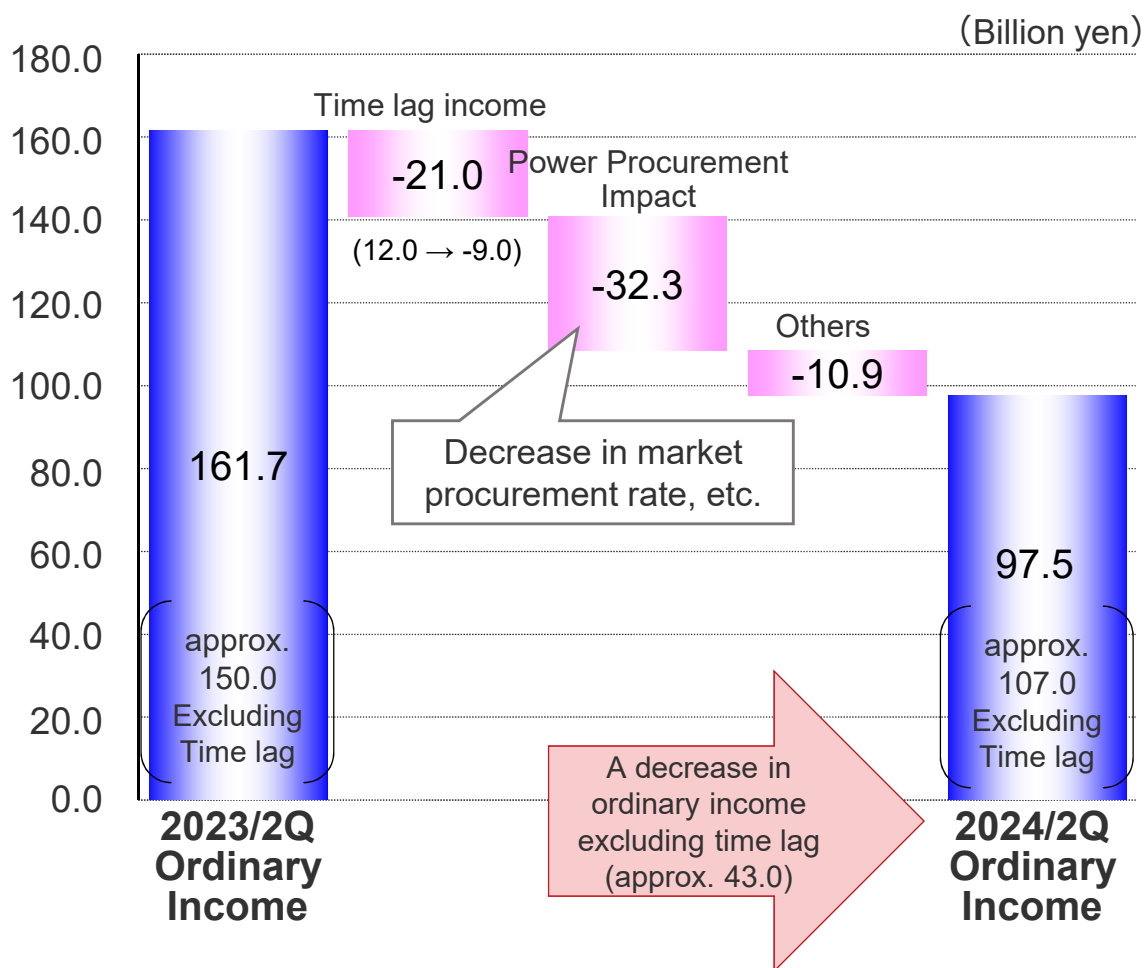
(Billion yen)

180.0
160.0
140.0
120.0
100.0
80.0
60.0
40.0
20.0
0.0

Time lag income
-21.0
(12.0 → -9.0)

Power Procurement Impact
-32.3

Others
-10.9

Decrease in market procurement rate, etc.

161.7

approx. 150.0 Excluding Time lag

97.5

approx. 107.0 Excluding Time lag

A decrease in ordinary income excluding time lag (approx. 43.0)

2023/2Q Ordinary Income

2024/2Q Ordinary Income